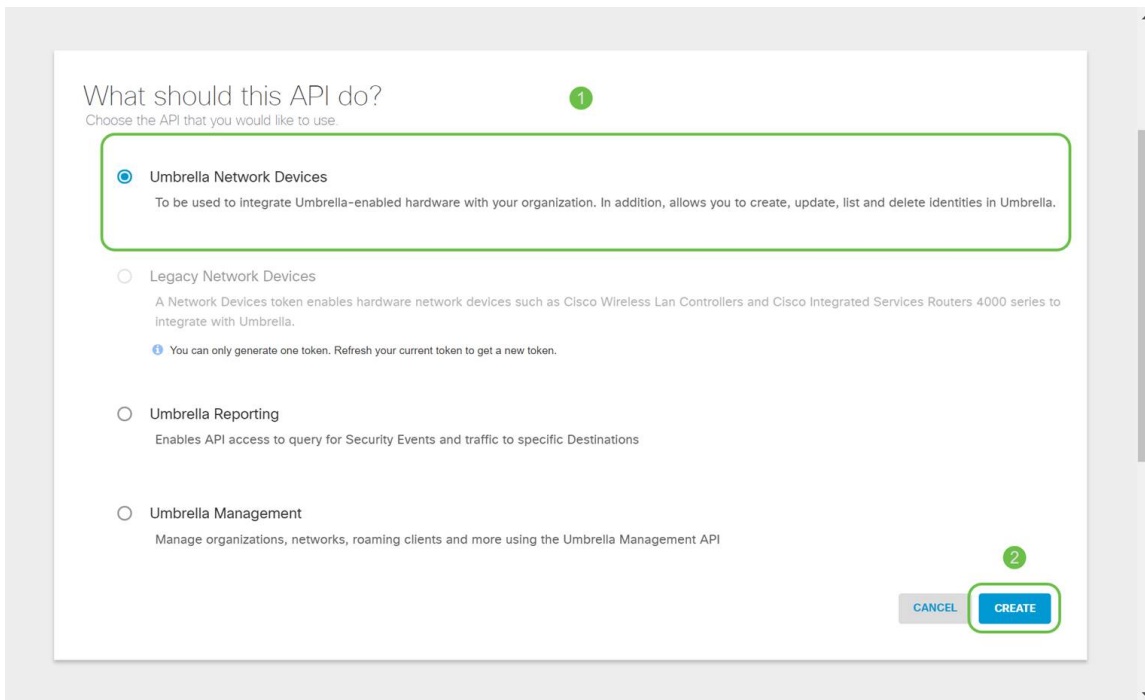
What should this API do?
Choose the API that you would like to use.

1

Umbrella Network Devices
To be used to integrate Umbrella-enabled hardware with your organization. In addition, allows you to create, update, list and delete identities in Umbrella.

Legacy Network Devices
A Network Devices token enables hardware network devices such as Cisco Wireless Lan Controllers and Cisco Integrated Services Routers 4000 series to integrate with Umbrella.

You can only generate one token. Refresh your current token to get a new token.

Umbrella Reporting
Enables API access to query for Security Events and traffic to specific Destinations

Umbrella Management
Manage organizations, networks, roaming clients and more using the Umbrella Management API

2

CANCEL CREATE